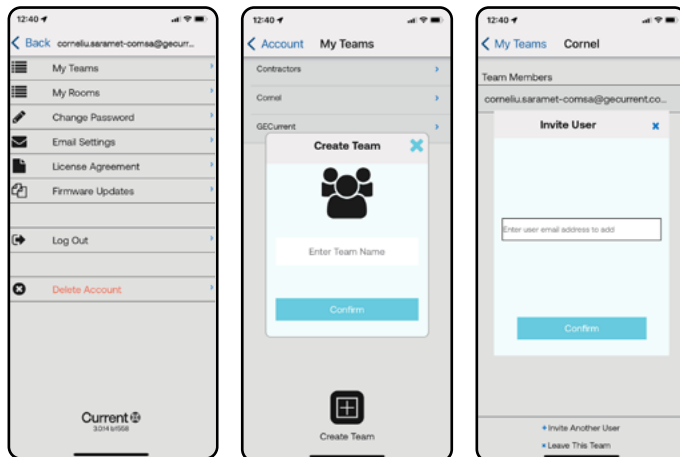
12:40

Back corneliu.saramet-comsa@gecurr...

My Teams

My Rooms

Change Password

Email Settings

License Agreement

Firmware Updates

Log Out

Delete Account

Current
3.0.14 b1558

12:40

Account My Teams

Contractors

Cornel

GECurrent

Create Team

Enter Team Name

Confirm

Create Team

12:40

My Teams Cornel

Team Members

corneliu.saramet-comsa@gecurrent.co...

Invite User

Enter user email address to add

Confirm

+ Invite Another User

× Leave This Team